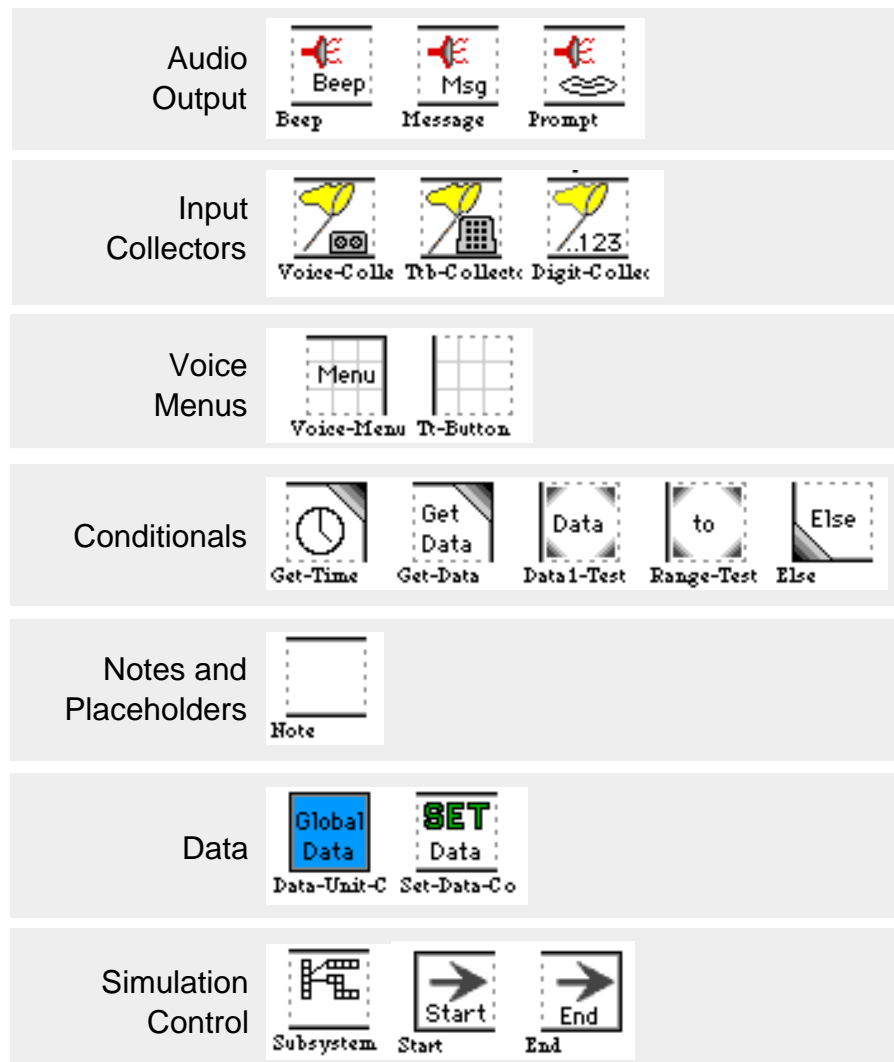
Audio Output

Beep
Beep
Msg
Message
Prompt

Input Collectors

Voice-Colle
Ttb-Collect
.123
Digit-Collec

Voice Menus

Menu
Voice-Menu
Tt-Button

Conditionals

Get-Time
Get Data
Get-Data
Data
Data1-Test
to
Range-Test
Else
Else

Notes and Placeholders

Note

Data

Global Data
Data-Unit-C
SET Data
Set-Data-Co

Simulation Control

Subsystem
Start
Start
End
End